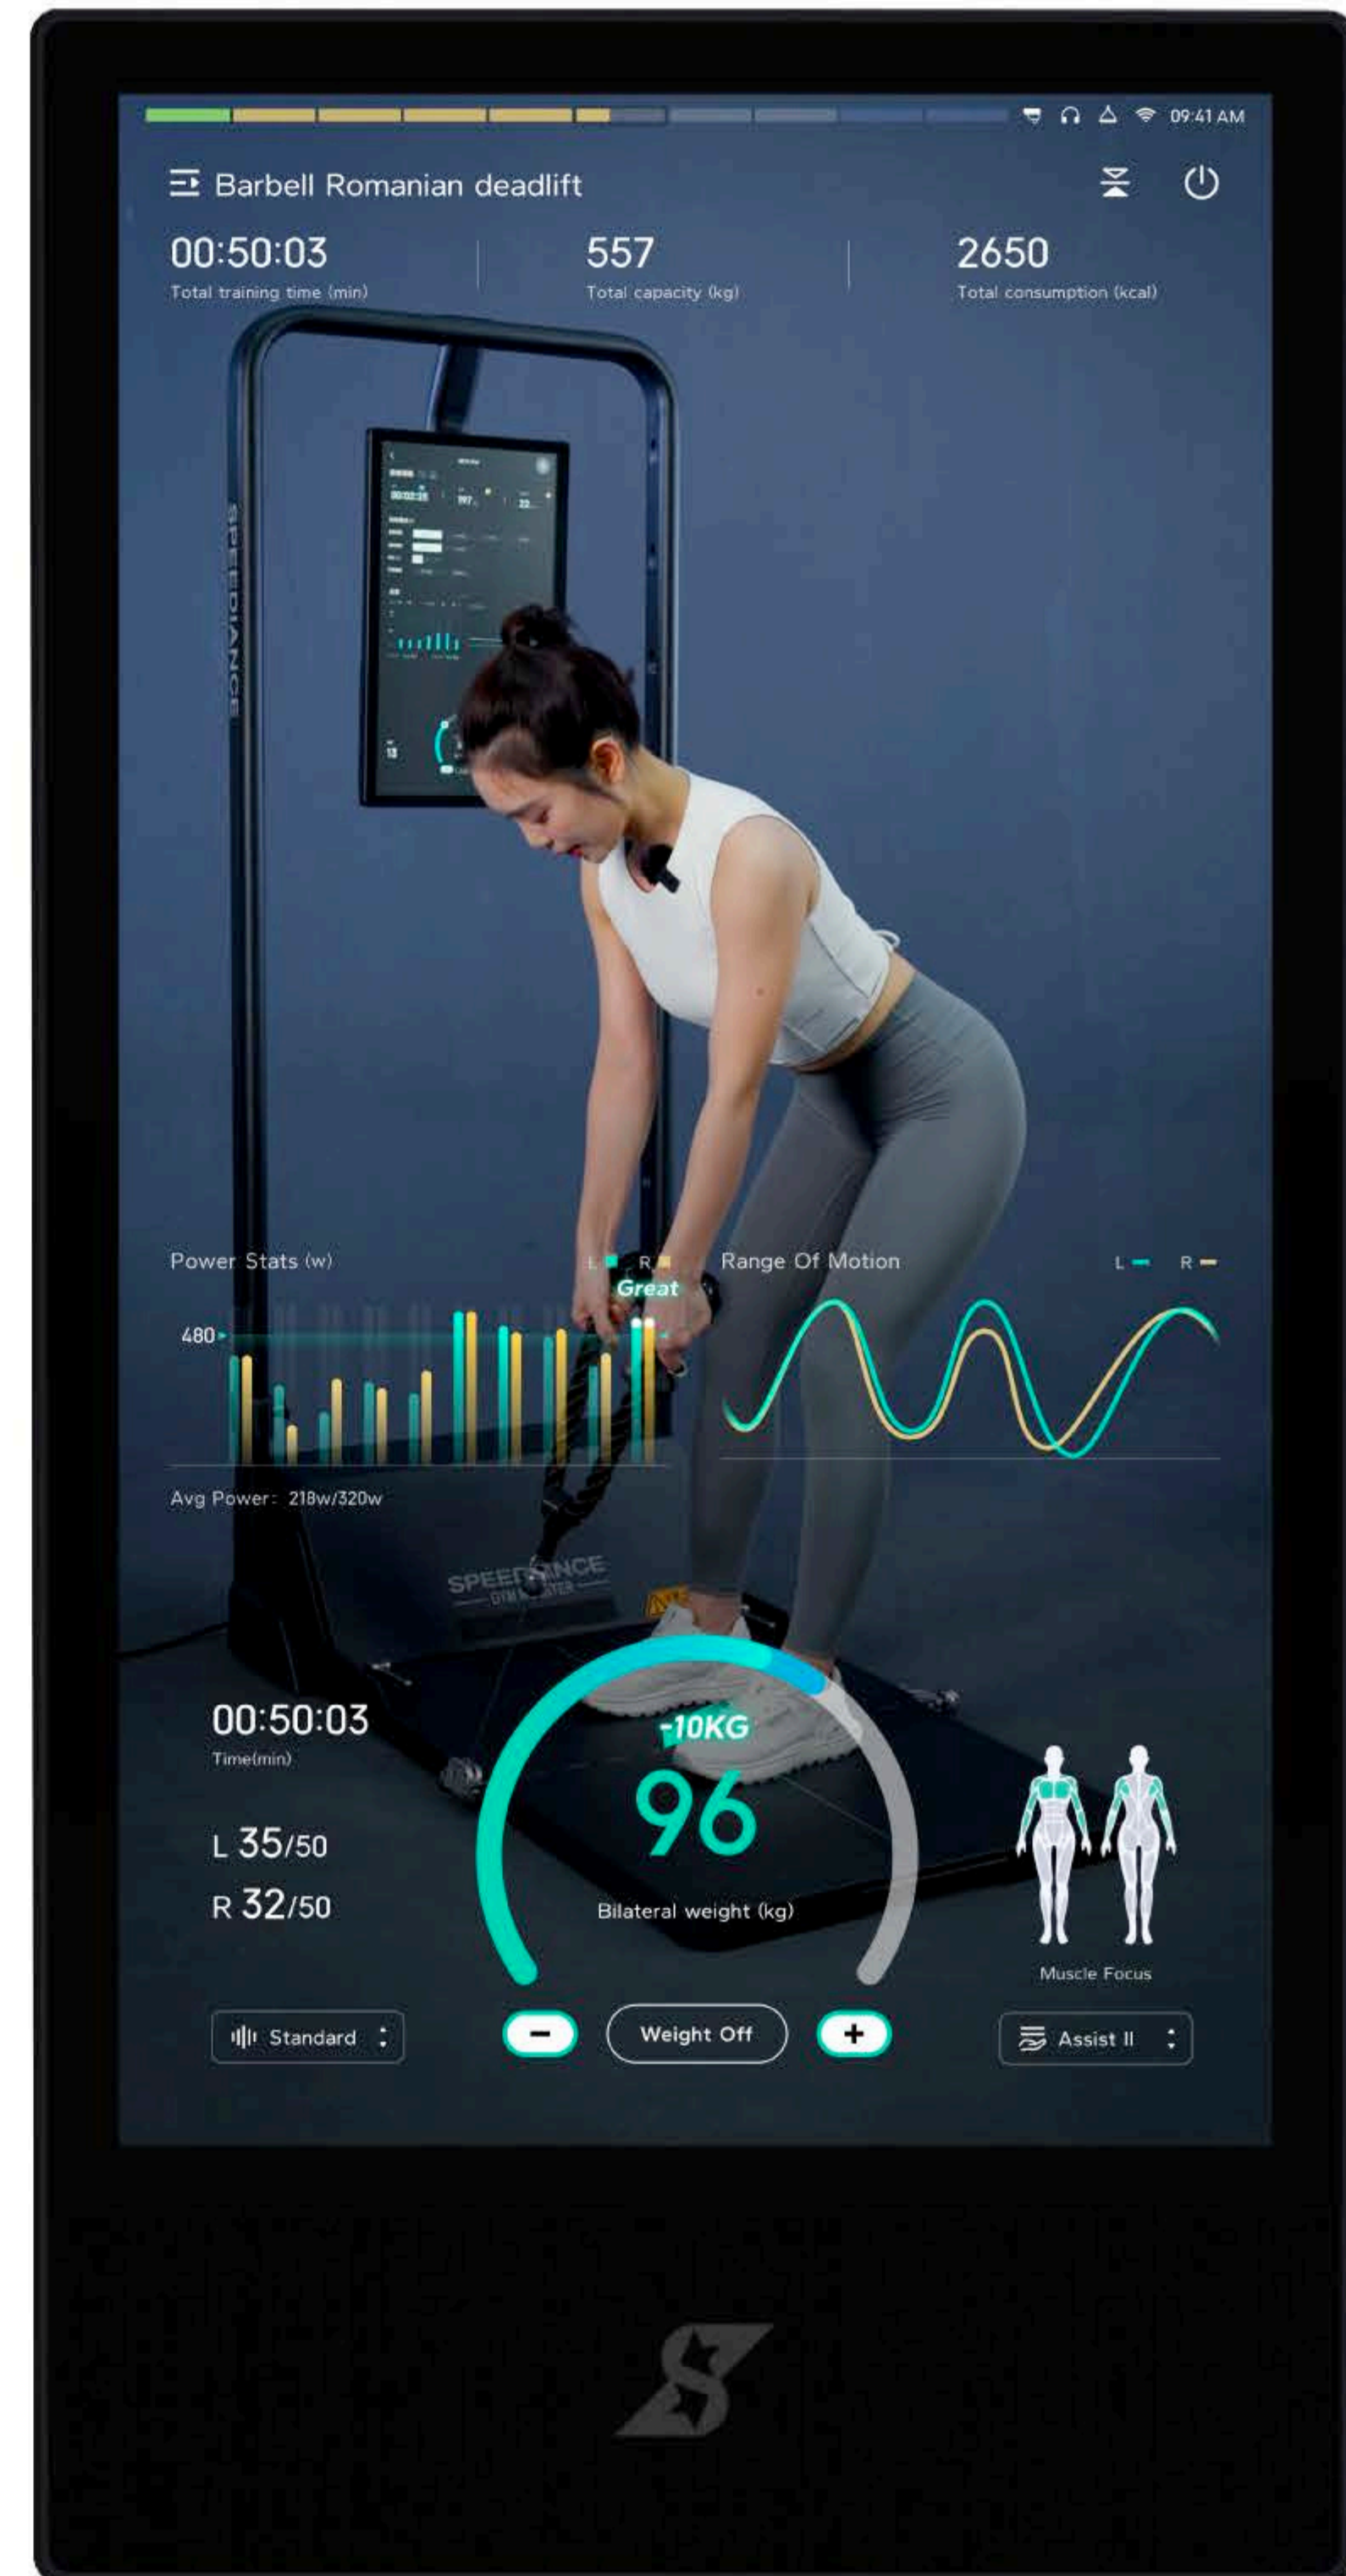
09:41 AM

Barbell Romanian deadlift

00:50:03
Total training time (min)

557
Total capacity (kg)

2650
Total consumption (kcal)

SPEEDIANCE

Power Stats (w)
L R
Great
480

Range Of Motion
L R

Avg Power: 218w/320w

SPEEDIANCE
GYM MONSTER

00:50:03
Time(min)

L 35/50
R 32/50

-10KG
96
Bilateral weight (kg)

Muscle Focus

Standard

Weight Off

Assist II